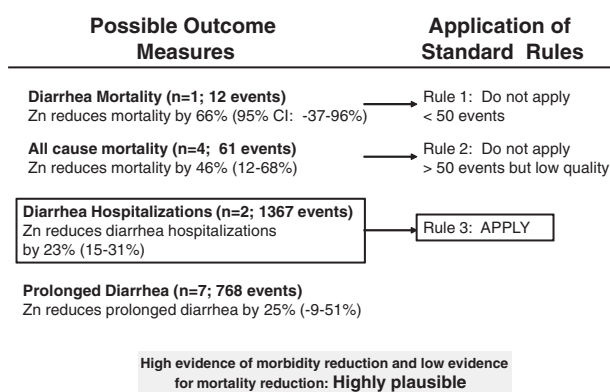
Possible Outcome Measures

Application of Standard Rules

Diarrhea Mortality (n=1; 12 events)
Zn reduces mortality by 66% (95% CI: -37-96%)

Rule 1: Do not apply
< 50 events

All cause mortality (n=4; 61 events)
Zn reduces mortality by 46% (12-68%)

Rule 2: Do not apply
> 50 events but low quality

Diarrhea Hospitalizations (n=2; 1367 events)
Zn reduces diarrhea hospitalizations by 23% (15-31%)

Rule 3: APPLY

Prolonged Diarrhea (n=7; 768 events)
Zn reduces prolonged diarrhea by 25% (-9-51%)

High evidence of morbidity reduction and low evidence for mortality reduction: Highly plausible